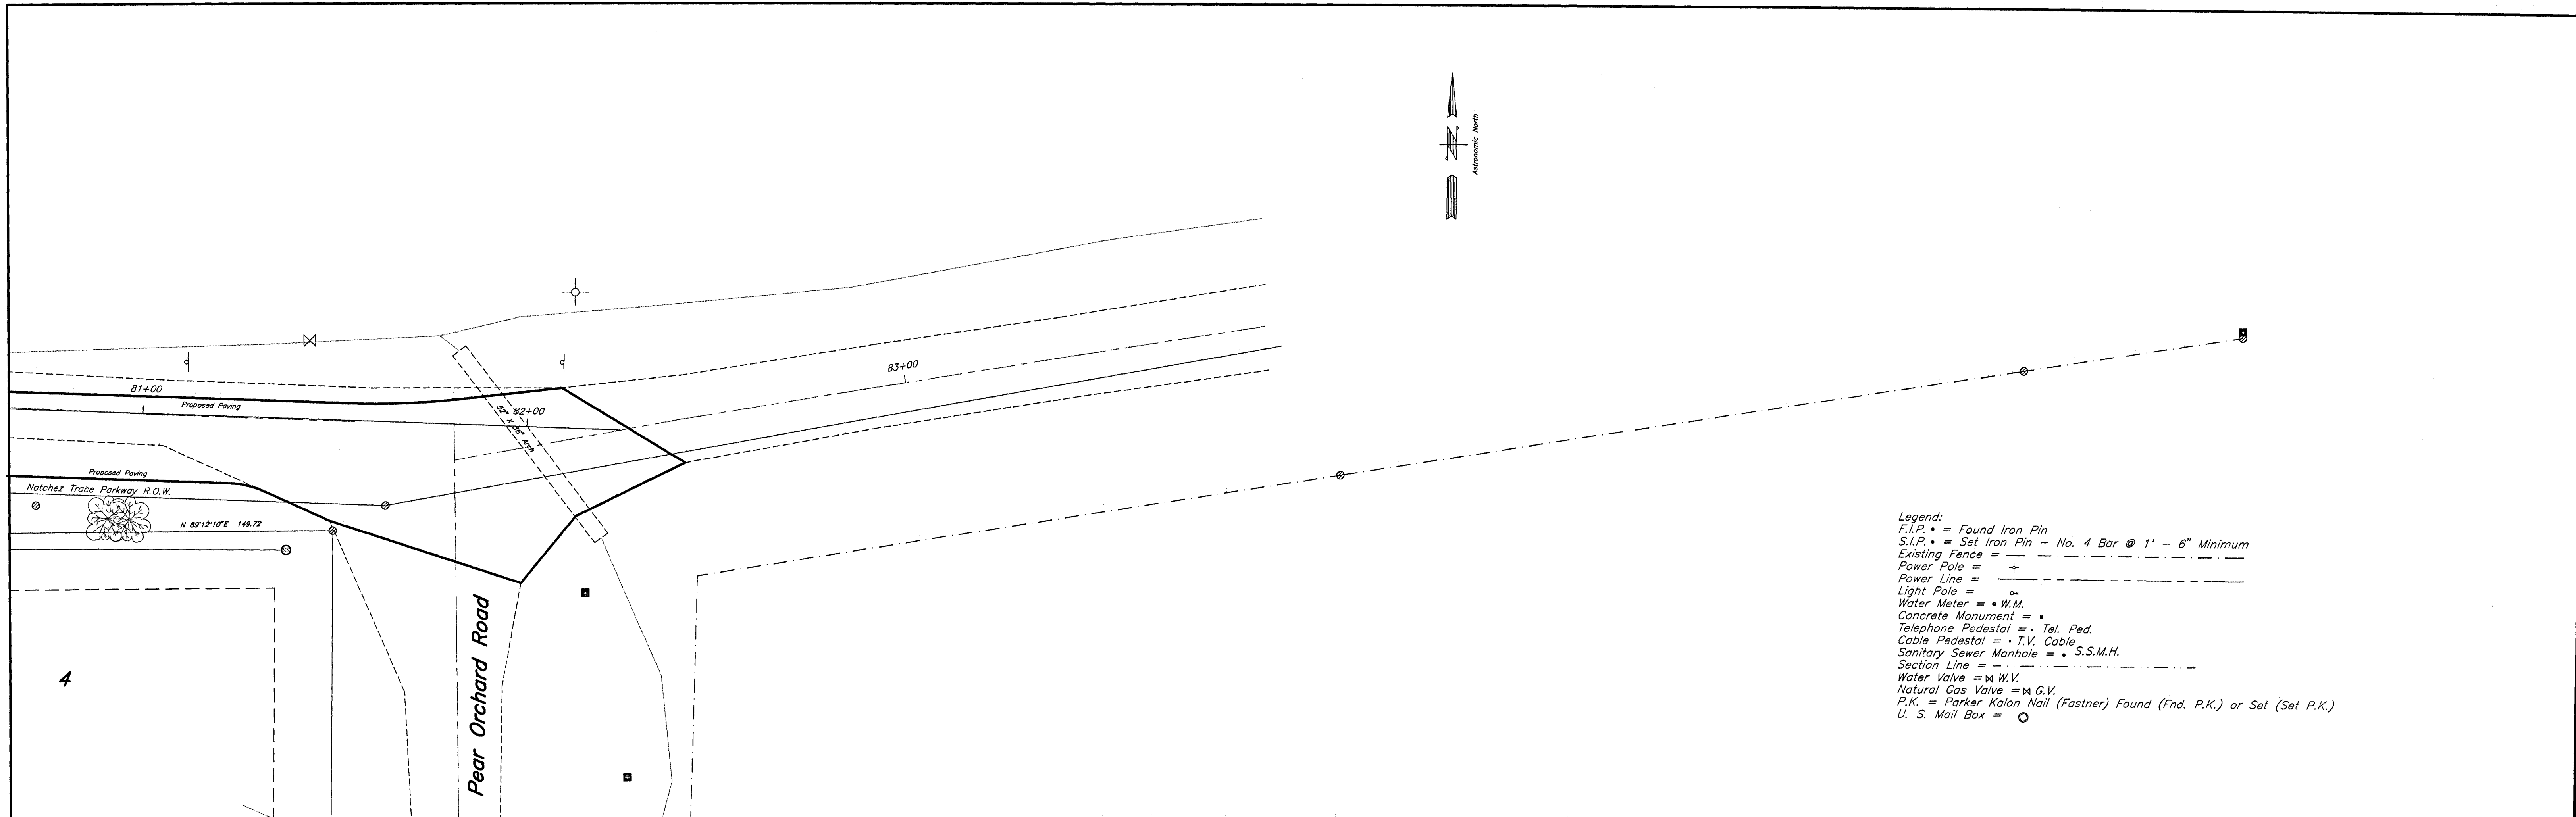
Astronomic North

81+00

Proposed Paving

82+00

83+00

Proposed Paving

Natchez Trace Parkway R.O.W.

N 89°12'10"E 149.72

Pear Orchard Road

4

Legend:
F.I.P. • = Found Iron Pin
S.I.P. • = Set Iron Pin – No. 4 Bar @ 1' – 6" Minimum
Existing Fence =
Power Pole =
Power Line =
Light Pole =
Water Meter = • W.M.
Concrete Monument = •
Telephone Pedestal = • Tel. Ped.
Cable Pedestal = • T.V. Cable
Sanitary Sewer Manhole = • S.S.M.H.
Section Line =
Water Valve = W.V.
Natural Gas Valve = G.V.
P.K. = Parker Kalon Nail (Fastner) Found (Fnd. P.K.) or Set (Set P.K.)
U. S. Mail Box =